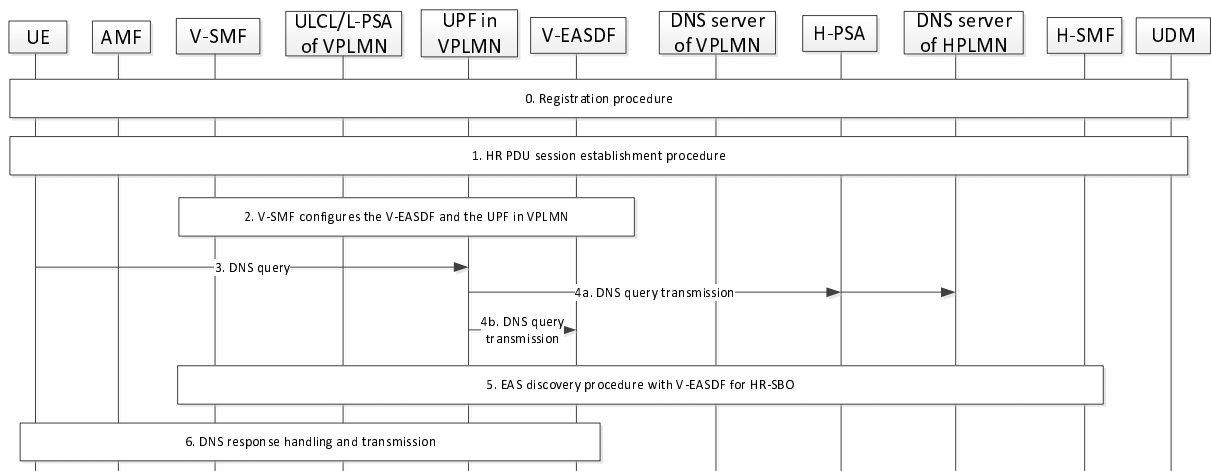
UE
AMF
V-SMF
ULCL/L-PSA of VPLMN
UPF in VPLMN
V-EASDF
DNS server of VPLMN
H-PSA
DNS server of HPLMN
H-SMF
UDM

0. Registration procedure

1. HR PDU session establishment procedure

2. V-SMF configures the V-EASDF and the UPF in VPLMN

3. DNS query

4a. DNS query transmission

4b. DNS query transmission

5. EAS discovery procedure with V-EASDF for HR-SBO

6. DNS response handling and transmission